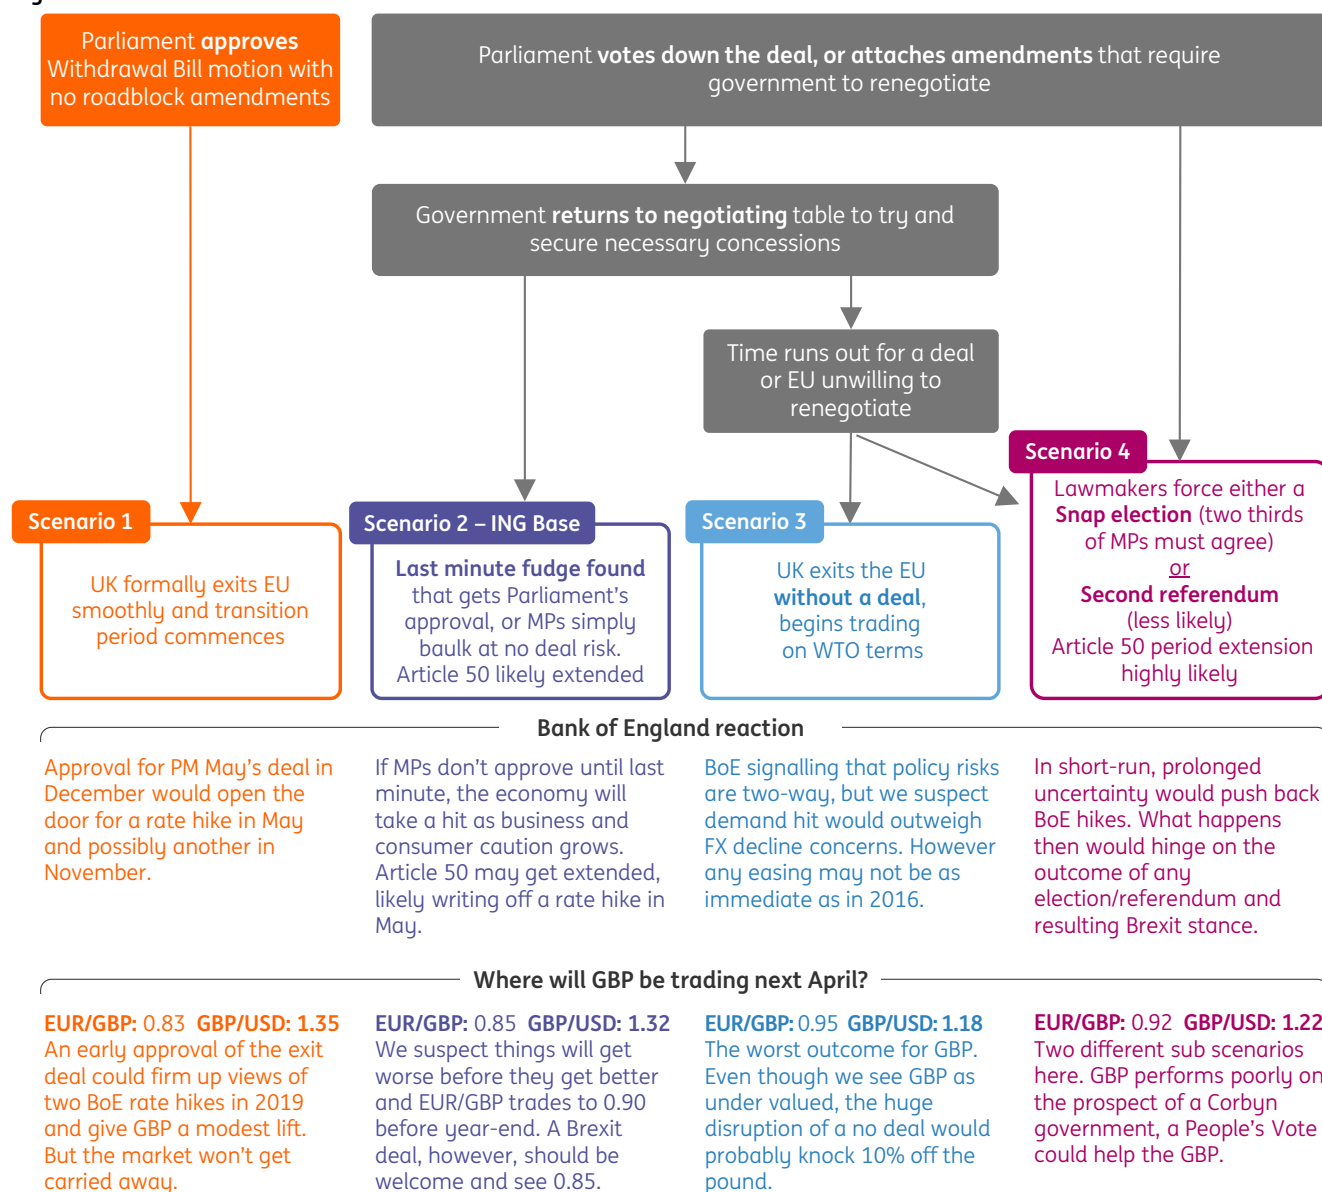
Parliament approves Withdrawal Bill motion with no roadblock amendments

Parliament votes down the deal, or attaches amendments that require government to renegotiate

Government returns to negotiating table to try and secure necessary concessions

Time runs out for a deal or EU unwilling to renegotiate

Scenario 1

UK formally exits EU smoothly and transition period commences

Scenario 2 – ING Base

Last minute fudge found that gets Parliament's approval, or MPs simply baulk at no deal risk. Article 50 likely extended

Scenario 3

UK exits the EU without a deal, begins trading on WTO terms

Scenario 4

Lawmakers force either a Snap election (two thirds of MPs must agree) or Second referendum (less likely) Article 50 period extension highly likely

Bank of England reaction

Approval for PM May's deal in December would open the door for a rate hike in May and possibly another in November.

If MPs don't approve until last minute, the economy will take a hit as business and consumer caution grows. Article 50 may get extended, likely writing off a rate hike in May.

BoE signalling that policy risks are two-way, but we suspect demand hit would outweigh FX decline concerns. However any easing may not be as immediate as in 2016.

In short-run, prolonged uncertainty would push back BoE hikes. What happens then would hinge on the outcome of any election/referendum and resulting Brexit stance.

Where will GBP be trading next April?

EUR/GBP: 0.83 GBP/USD: 1.35
An early approval of the exit deal could firm up views of two BoE rate hikes in 2019 and give GBP a modest lift. But the market won't get carried away.

EUR/GBP: 0.85 GBP/USD: 1.32
We suspect things will get worse before they get better and EUR/GBP trades to 0.90 before year-end. A Brexit deal, however, should be welcome and see 0.85.

EUR/GBP: 0.95 GBP/USD: 1.18
The worst outcome for GBP. Even though we see GBP as under valued, the huge disruption of a no deal would probably knock 10% off the pound.

EUR/GBP: 0.92 GBP/USD: 1.22
Two different sub scenarios here. GBP performs poorly on the prospect of a Corbyn government, a People's Vote could help the GBP.